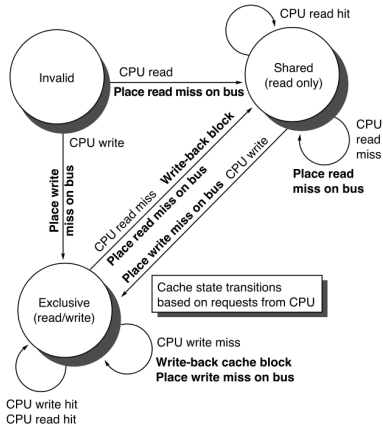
CPU read hit

Invalid

CPU read
Place read miss on bus

Shared (read only)

CPU read miss
Place read miss on bus

CPU write
Place write miss on bus

CPU read miss
Write-back block
Place read miss on bus

CPU write
Place write miss on bus

Cache state transitions based on requests from CPU

Exclusive (read/write)

CPU write miss
Write-back cache block
Place write miss on bus

CPU write hit
CPU read hit